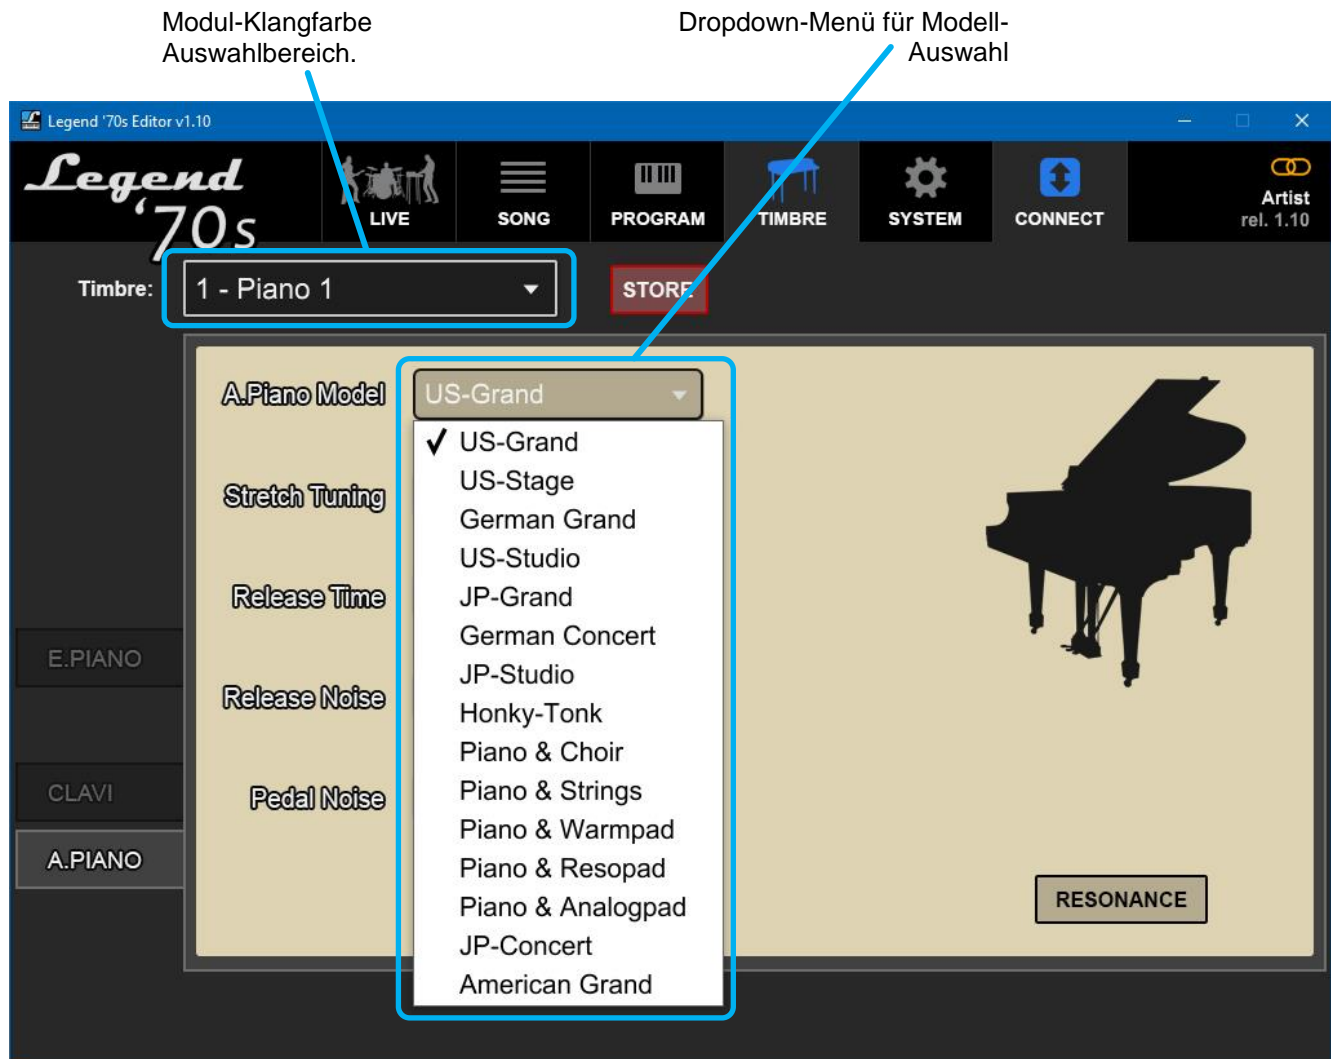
Modul-Klangfarbe Auswahlbereich.

Dropdown-Menü für Modell-Auswahl

Legend '70s Editor v1.10

Legend '70s

LIVE

SONG

PROGRAM

TIMBRE

SYSTEM

CONNECT

Artist
rel. 1.10

Timbre:

1 - Piano 1

STORE

E.PIANO

CLAVI

A.PIANO

A.Piano Model

US-Grand

✓ US-Grand
US-Stage
German Grand
US-Studio
JP-Grand
German Concert
JP-Studio
Honky-Tonk
Piano & Choir
Piano & Strings
Piano & Warmpad
Piano & Resopad
Piano & Analogpad
JP-Concert
American Grand

Stretch Tuning

Release Time

Release Noise

Pedal Noise

RESONANCE